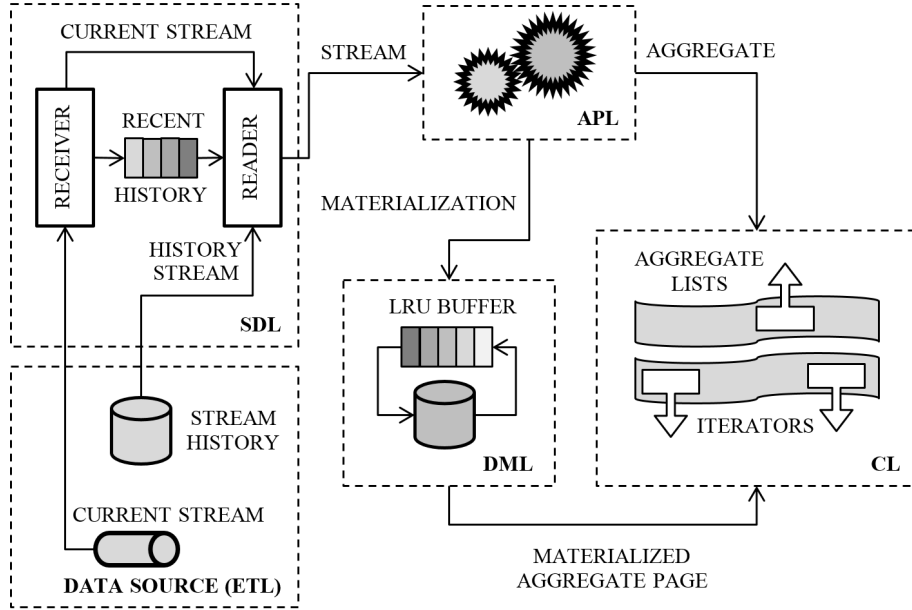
CURRENT STREAM

RECEIVER

RECENT

HISTORY

READER

HISTORY STREAM

SDL

STREAM

APL

AGGREGATE

MATERIALIZATION

LRU BUFFER

DML

AGGREGATE LISTS

ITERATORS

CL

STREAM HISTORY

CURRENT STREAM

DATA SOURCE (ETL)

MATERIALIZED AGGREGATE PAGE